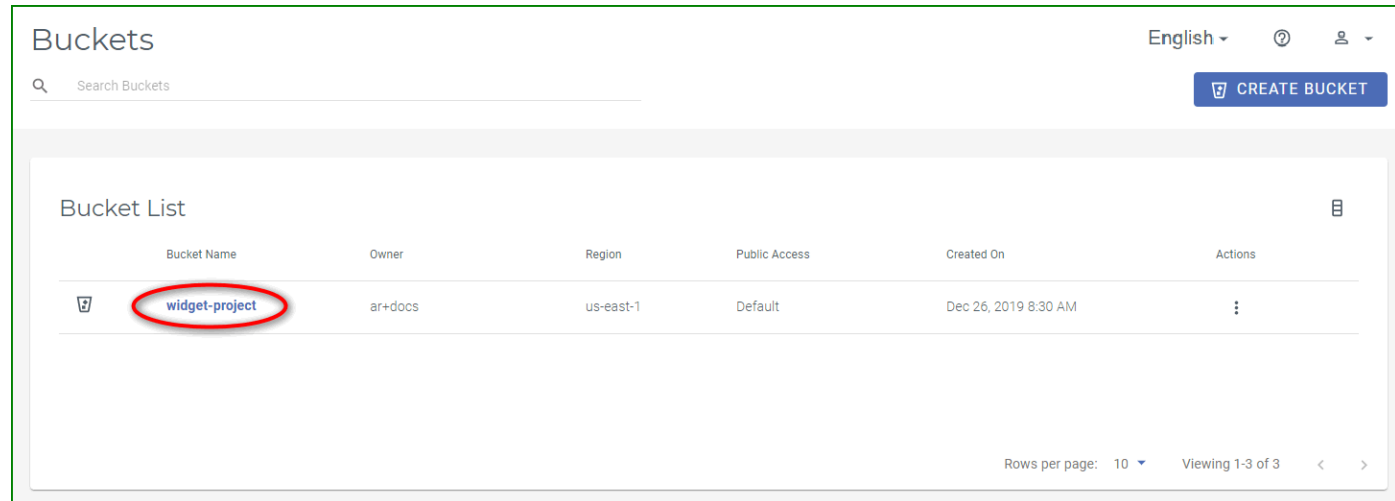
Buckets

English

Search Buckets

CREATE BUCKET

Bucket List

|  | Bucket Name | Owner | Region | Public Access | Created On | Actions |
|---|---|---|---|---|---|---|
|  | widget-project | ar+docs | us-east-1 | Default | Dec 26, 2019 8:30 AM | ⋮ |

Rows per page: 10 Viewing 1-3 of 3